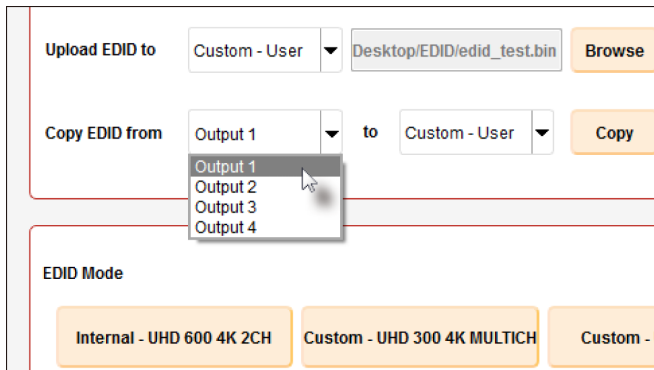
Upload EDID to
Custom - User
Desktop/EDID/edid_test.bin
Browse

Copy EDID from
Output 1
to
Custom - User
Copy

Output 1
Output 2
Output 3
Output 4

EDID Mode

Internal - UHD 600 4K 2CH
Custom - UHD 300 4K MULTICH
Custom -